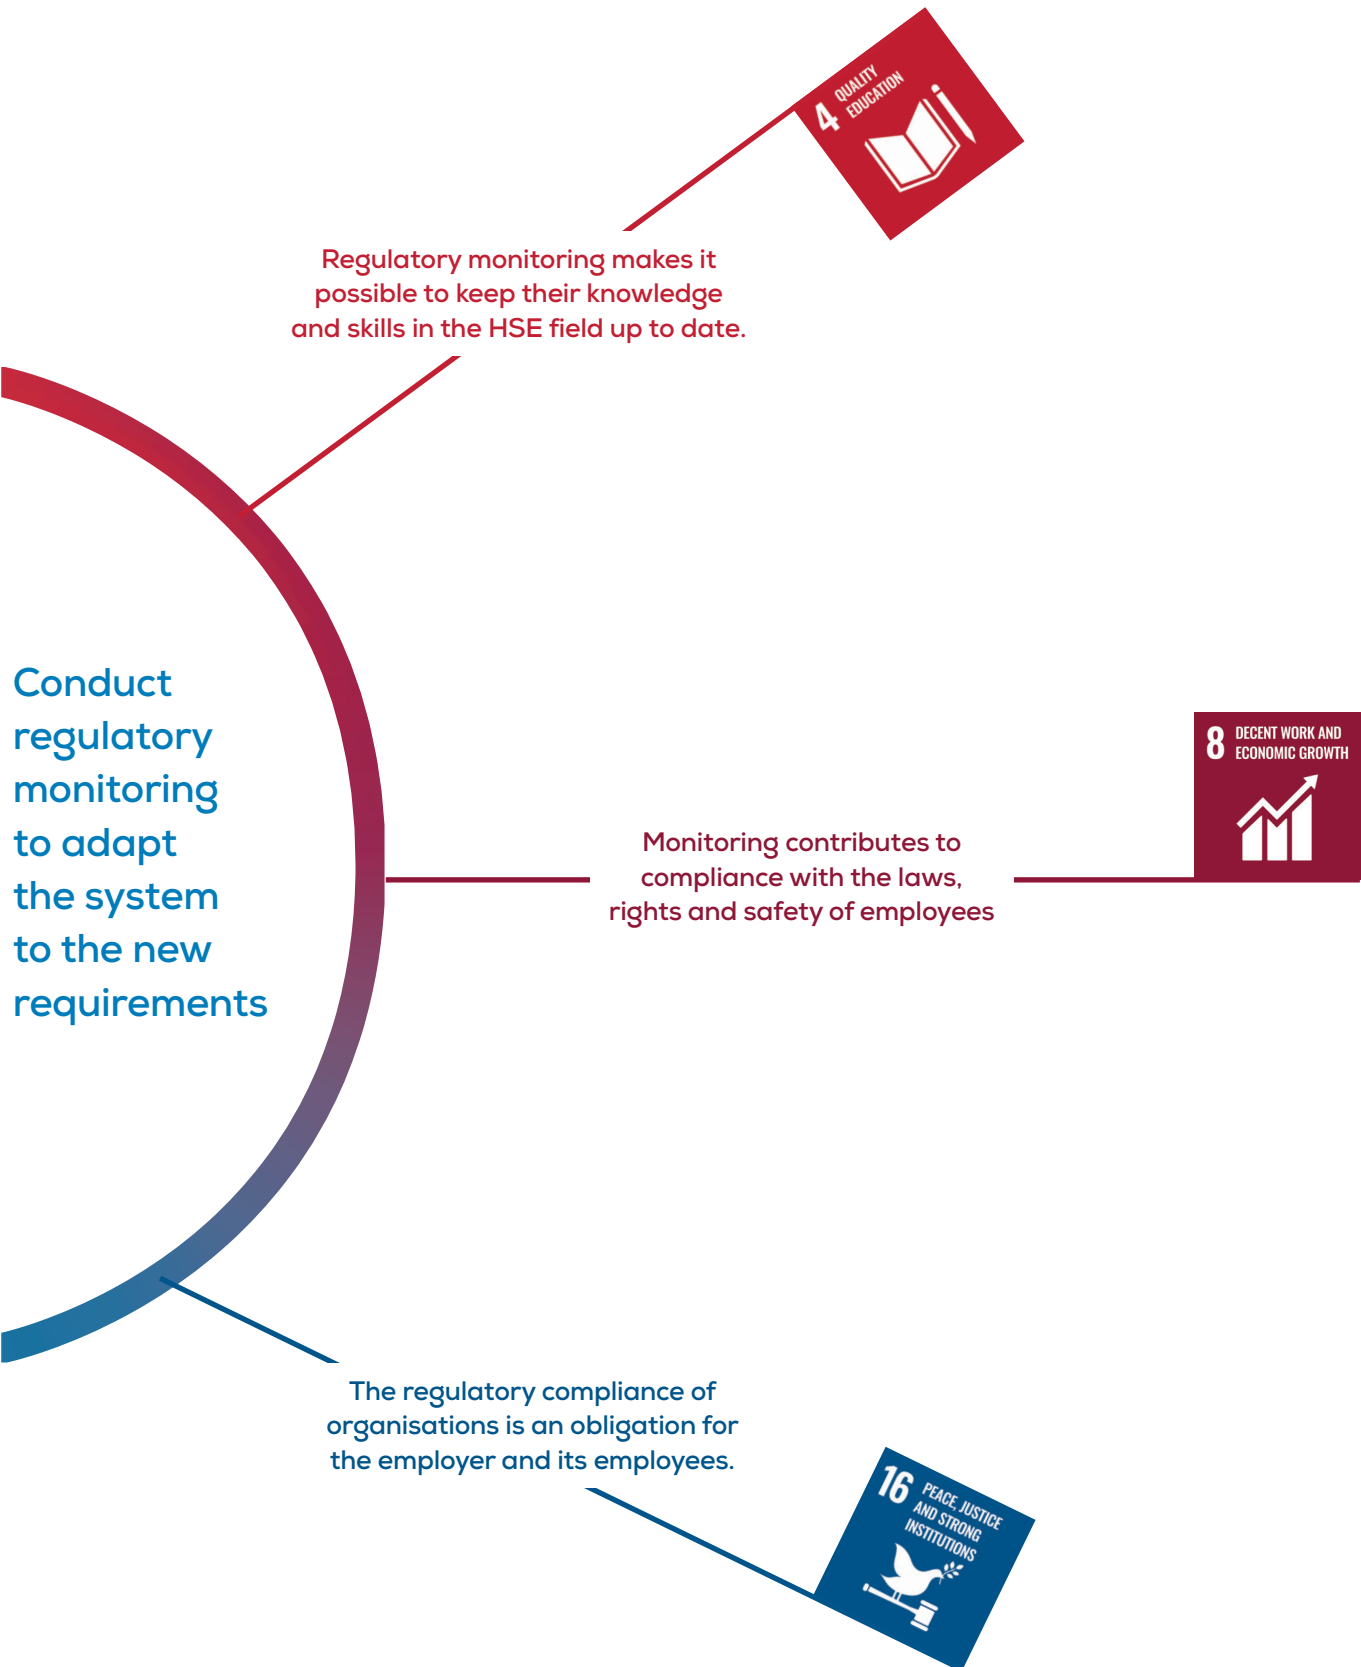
4 QUALITY EDUCATION

Regulatory monitoring makes it possible to keep their knowledge and skills in the HSE field up to date.

Conduct regulatory monitoring to adapt the system to the new requirements

8 DECENT WORK AND ECONOMIC GROWTH

Monitoring contributes to compliance with the laws, rights and safety of employees

The regulatory compliance of organisations is an obligation for the employer and its employees.

16 PEACE, JUSTICE AND STRONG INSTITUTIONS